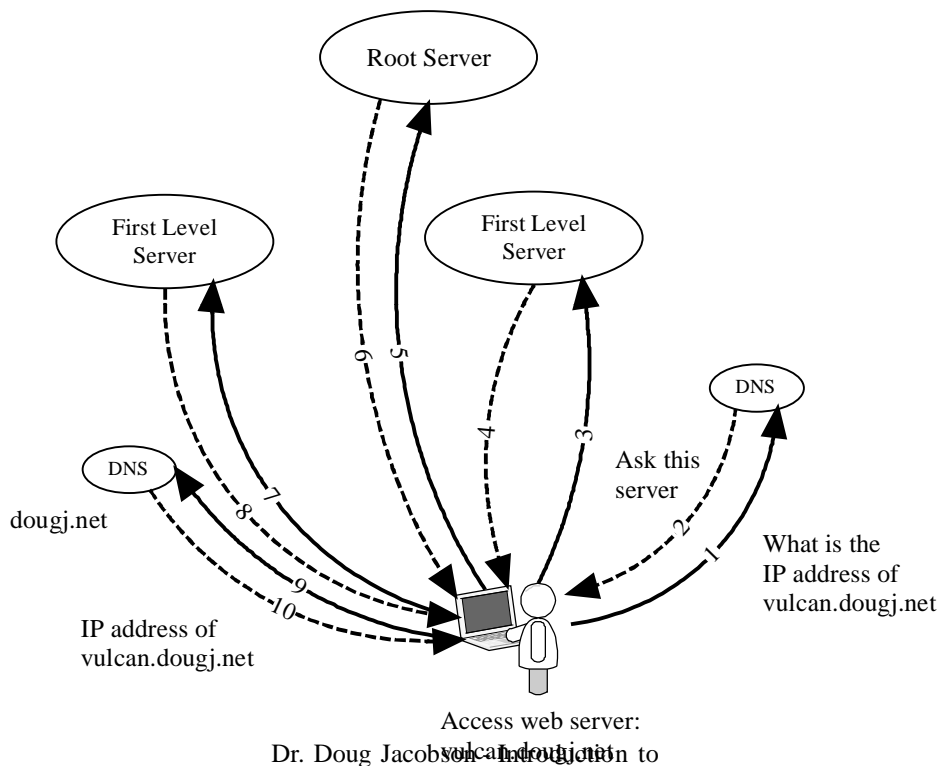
Root Server

First Level Server

First Level Server

DNS

DNS

dougj.net

Ask this server

What is the IP address of vulcan.dougj.net

IP address of vulcan.dougj.net

1
2
3
4
5
6
7
8
9
10

Access web server: vulcan.dougj.net

Dr. Doug Jacobson - Introduction to